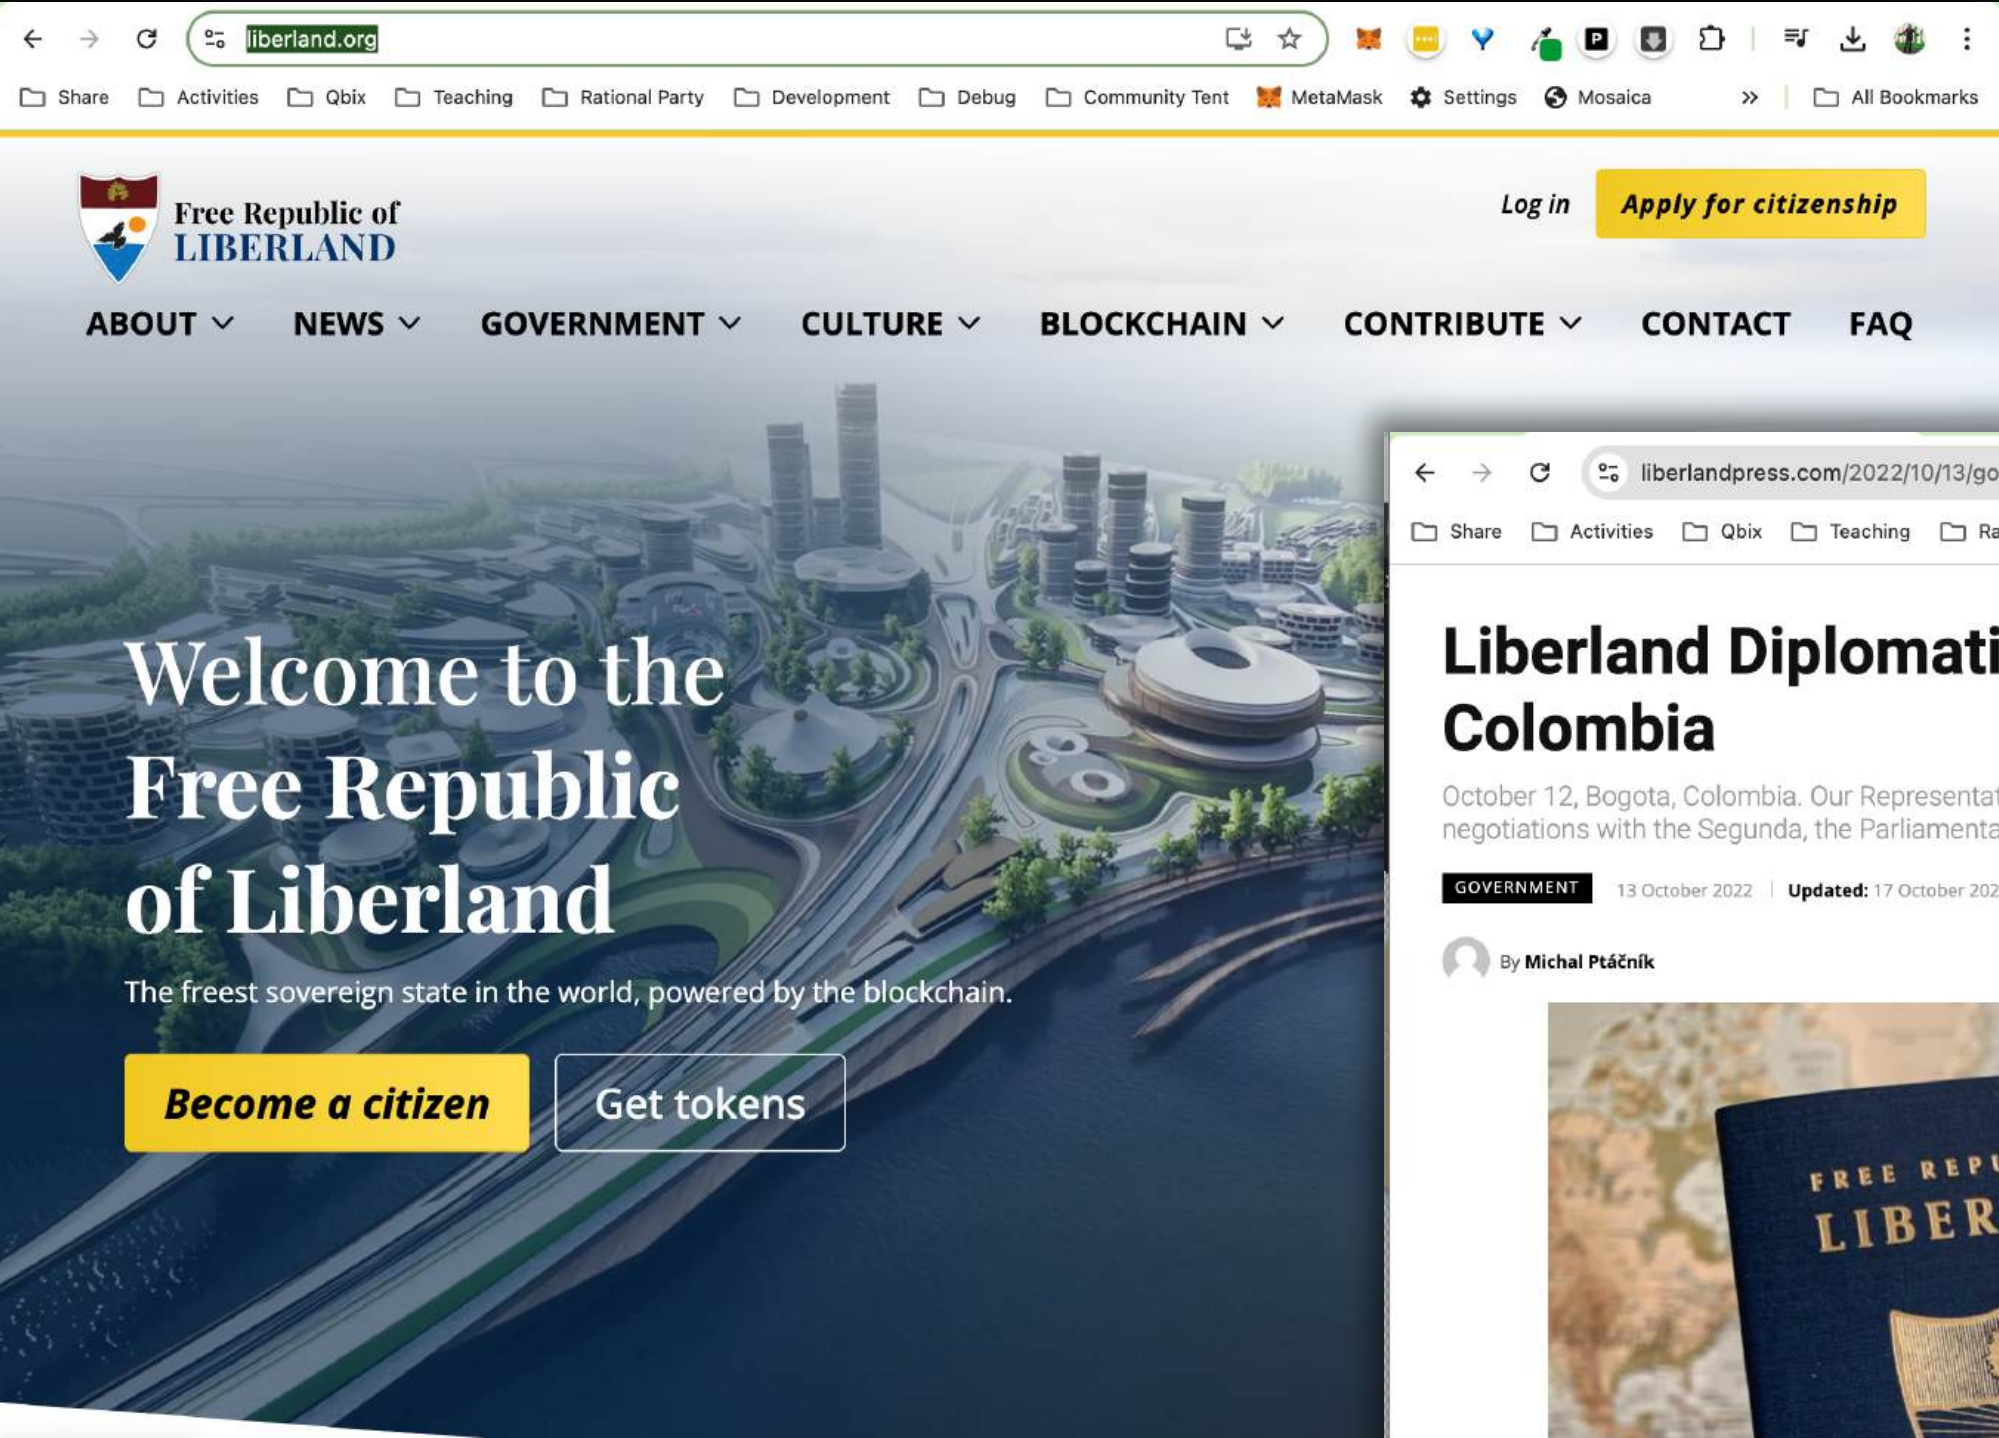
liberland.org

Share Activities Qbix Teaching Rational Party Development Debug Community Tent MetaMask Settings Mosaica » All Bookmarks

Free Republic of LIBERLAND

Log in Apply for citizenship

ABOUT NEWS GOVERNMENT CULTURE BLOCKCHAIN CONTRIBUTE CONTACT FAQ

Welcome to the Free Republic of Liberland

The freest sovereign state in the world, powered by the blockchain.

Become a citizen Get tokens

liberlandpress.com/2022/10/13/go

Share Activities Qbix Teaching Ra

Liberland Diplomati Colombia

October 12, Bogota, Colombia. Our Representat negotiations with the Segunda, the Parliamenta

GOVERNMENT 13 October 2022 | Updated: 17 October 202

By Michal Ptáčník

FREE REPU LIBER